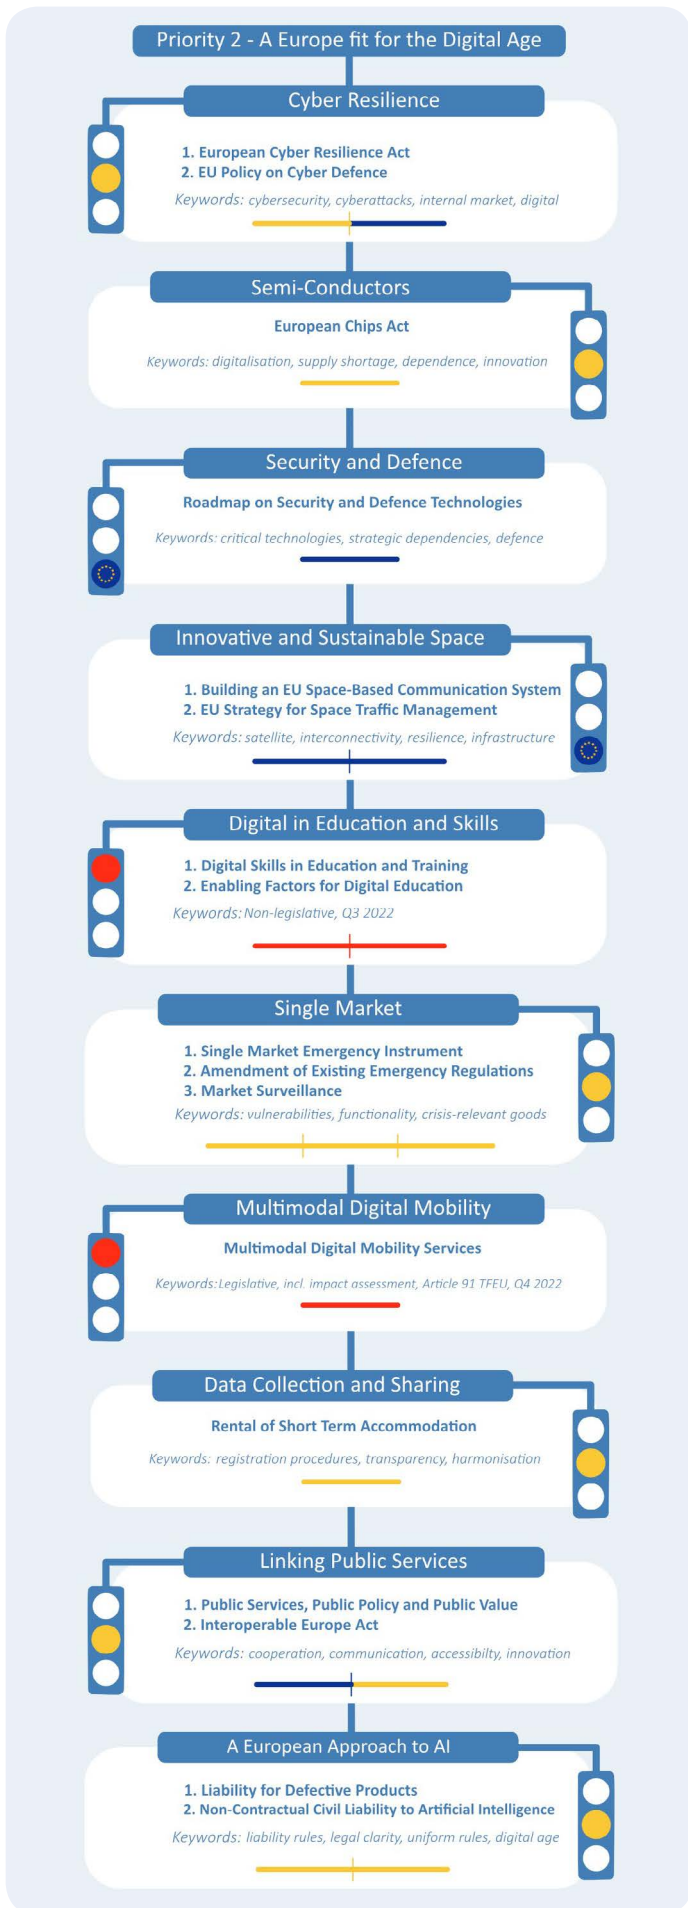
Priority 2 - A Europe fit for the Digital Age

Cyber Resilience

1. European Cyber Resilience Act
2. EU Policy on Cyber Defence

Keywords: cybersecurity, cyberattacks, internal market, digital

Semi-Conductors

European Chips Act

Keywords: digitalisation, supply shortage, dependence, innovation

Security and Defence

Roadmap on Security and Defence Technologies

Keywords: critical technologies, strategic dependencies, defence

Innovative and Sustainable Space

1. Building an EU Space-Based Communication System
2. EU Strategy for Space Traffic Management

Keywords: satellite, interconnectivity, resilience, infrastructure

Digital in Education and Skills

1. Digital Skills in Education and Training
2. Enabling Factors for Digital Education

Keywords: Non-legislative, Q3 2022

Single Market

1. Single Market Emergency Instrument
2. Amendment of Existing Emergency Regulations
3. Market Surveillance

Keywords: vulnerabilities, functionality, crisis-relevant goods

Multimodal Digital Mobility

Multimodal Digital Mobility Services

Keywords: Legislative, incl. impact assessment, Article 91 TFEU, Q4 2022

Data Collection and Sharing

Rental of Short Term Accommodation

Keywords: registration procedures, transparency, harmonisation

Linking Public Services

1. Public Services, Public Policy and Public Value
2. Interoperable Europe Act

Keywords: cooperation, communication, accessibilty, innovation

A European Approach to AI

1. Liability for Defective Products
2. Non-Contractual Civil Liability to Artificial Intelligence

Keywords: liability rules, legal clarity, uniform rules, digital age